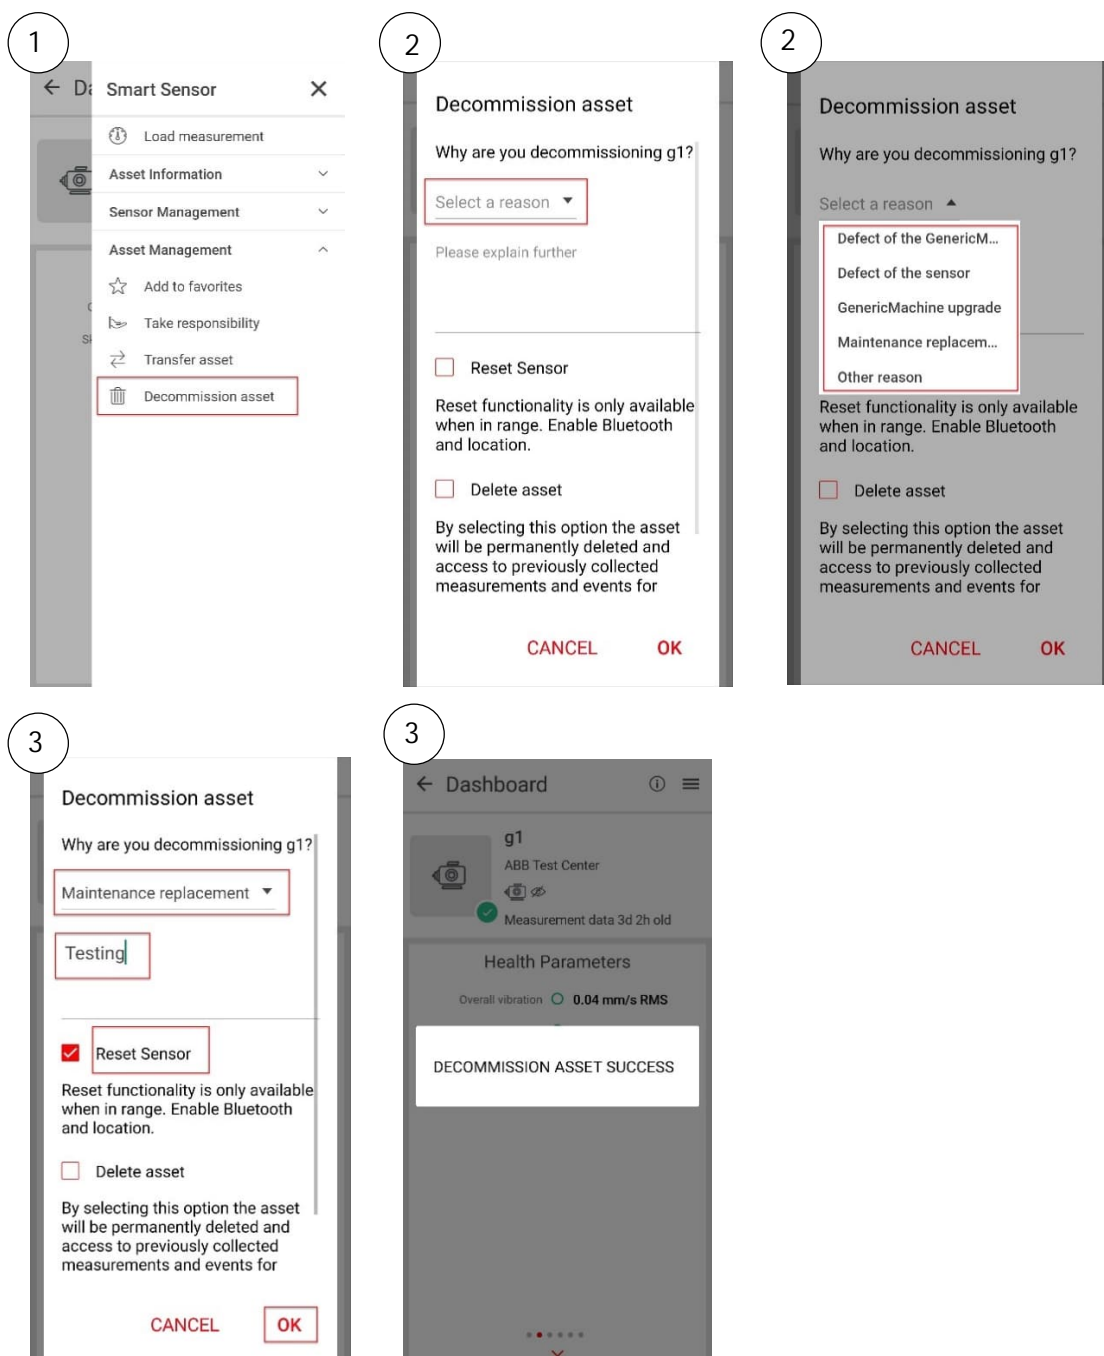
1

Da

Smart Sensor

Load measurement

Asset Information

Sensor Management

Asset Management

Add to favorites

Take responsibility

Transfer asset

Decommission asset

2

Decommission asset

Why are you decommissioning g1?

Select a reason

Please explain further

Reset Sensor

Reset functionality is only available when in range. Enable Bluetooth and location.

Delete asset

By selecting this option the asset will be permanently deleted and access to previously collected measurements and events for

CANCEL OK

2

Decommission asset

Why are you decommissioning g1?

Select a reason

Defect of the GenericM...

Defect of the sensor

GenericMachine upgrade

Maintenance replacem...

Other reason

Reset functionality is only available when in range. Enable Bluetooth and location.

Delete asset

By selecting this option the asset will be permanently deleted and access to previously collected measurements and events for

CANCEL OK

3

Decommission asset

Why are you decommissioning g1?

Maintenance replacement

Testing

Reset Sensor

Reset functionality is only available when in range. Enable Bluetooth and location.

Delete asset

By selecting this option the asset will be permanently deleted and access to previously collected measurements and events for

CANCEL OK

3

Dashboard

g1

ABB Test Center

Measurement data 3d 2h old

Health Parameters

Overall vibration 0.04 mm/s RMS

DECOMMISSION ASSET SUCCESS